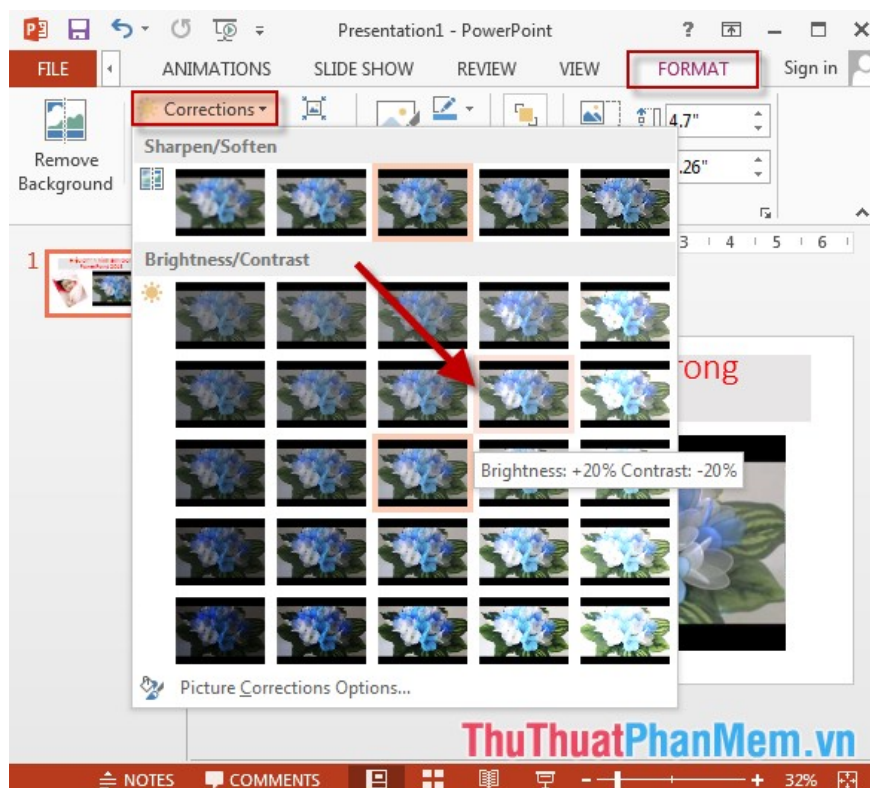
Presentation1 - PowerPoint
? — □ ×
FILE ANIMATIONS SLIDE SHOW REVIEW VIEW FORMAT Sign in
Remove Background
Corrections
Sharpen/Soften
Brightness/Contrast
4.7"
.26"
3 4 5 6
1
rong
Brightness: +20% Contrast: -20%
Picture Corrections Options...
ThuThuatPhanMem.vn
NOTES COMMENTS 32%